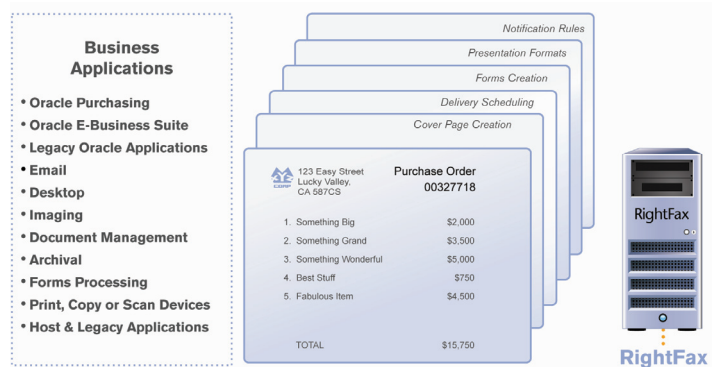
Business Applications

- Oracle Purchasing
- Oracle E-Business Suite
- Legacy Oracle Applications
- Email
- Desktop
- Imaging
- Document Management
- Archival
- Forms Processing
- Print, Copy or Scan Devices
- Host & Legacy Applications

Notification Rules

Presentation Formats

Forms Creation

Delivery Scheduling

Cover Page Creation

123 Easy Street
Lucky Valley,
CA 587CS

CORP

Purchase Order
00327718

| | |
|---|---|
| 1. Something Big | \$2,000 |
| 2. Something Grand | \$3,500 |
| 3. Something Wonderful | \$5,000 |
| 4. Best Stuff | \$750 |
| 5. Fabulous Item | \$4,500 |
| TOTAL | \$15,750 |

RightFax

RightFax